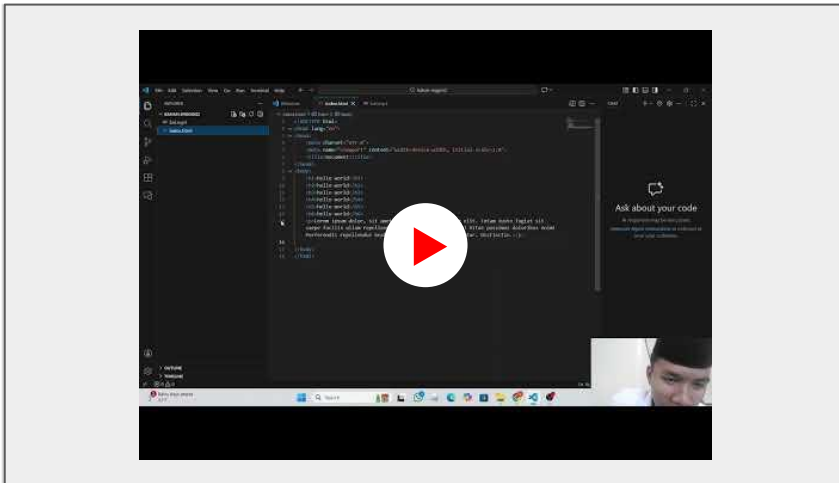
File Edit Selection View Go Run Terminal Help

EXPLORER

Welcome

index.html

Settings

<!DOCTYPE html>
<html lang="en">
<head>
<meta charset="UTF-8">
<meta name="viewport" content="width=device-width, initial-scale=1.0">
<title>Document</title>
</head>
<body>
<h1>hello world</h1>
<h2>hello world</h2>
<h3>hello world</h3>
<h4>hello world</h4>
<h5>hello world</h5>
<h6>hello world</h6>
<p>Lorem ipsum dolor, sit amet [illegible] elit. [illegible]
</body>
</html>

Ask about your code

OUTLINE

TIMELINE

Q Search